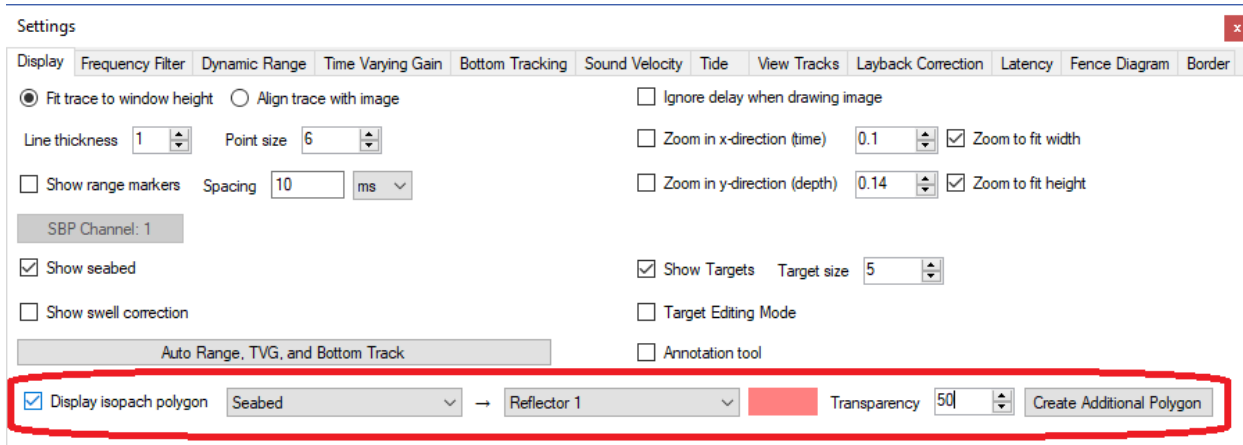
Settings

x

Display | Frequency Filter | Dynamic Range | Time Varying Gain | Bottom Tracking | Sound Velocity | Tide | View Tracks | Layback Correction | Latency | Fence Diagram | Border

Fit trace to window height
Align trace with image

Line thickness 1
Point size 6

Show range markers
Spacing 10 ms

SBP Channel: 1

Show seabed

Show swell correction

Auto Range, TVG, and Bottom Track

Ignore delay when drawing image

Zoom in x-direction (time) 0.1
Zoom to fit width

Zoom in y-direction (depth) 0.14
Zoom to fit height

Show Targets
Target size 5

Target Editing Mode

Annotation tool

Display isopach polygon
Seabed
→
Reflector 1
Transparency 50
Create Additional Polygon